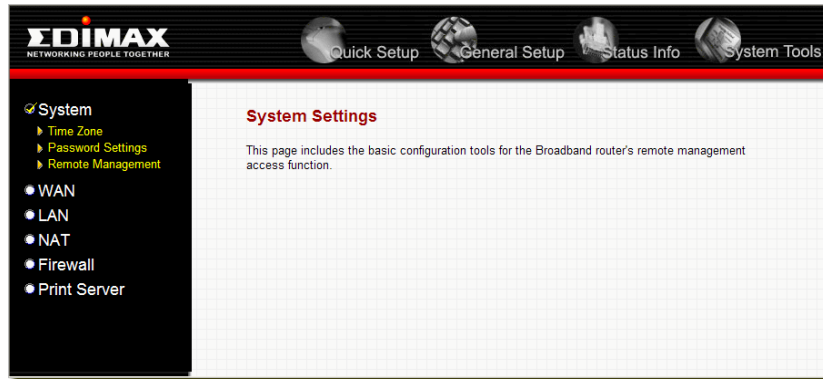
EDIMAX
NETWORKING PEOPLE TOGETHER

Quick Setup General Setup Status Info System Tools

System
Time Zone
Password Settings
Remote Management
WAN
LAN
NAT
Firewall
Print Server

System Settings

This page includes the basic configuration tools for the Broadband router's remote management access function.